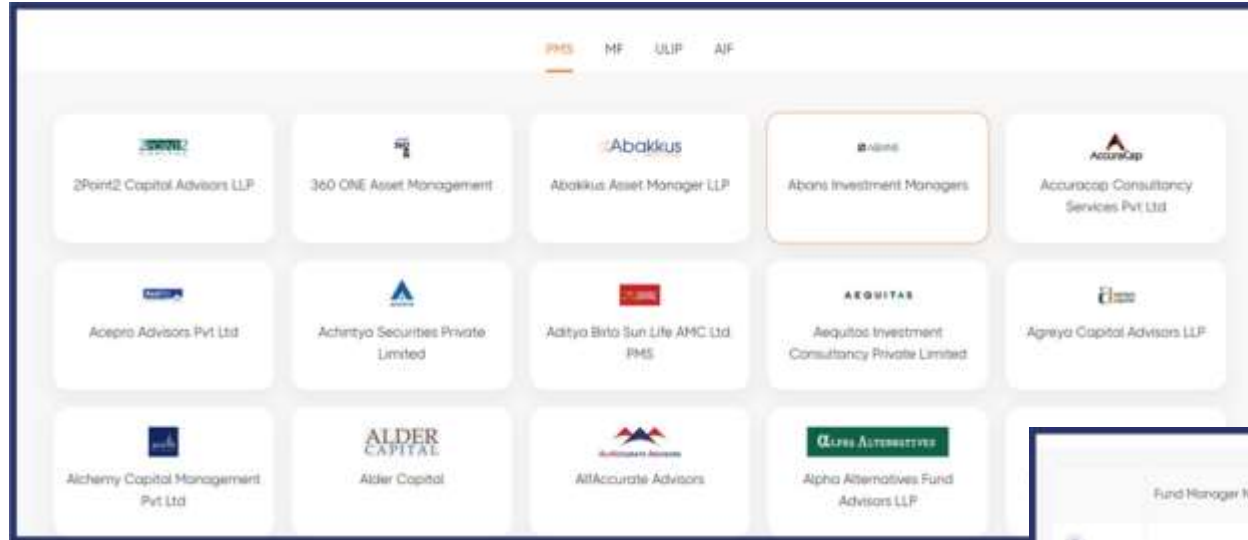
PMS MF ULIP AIF

2Point2 Capital Advisors LLP

360 ONE Asset Management

Abakkus

Abakkus Asset Manager LLP

Abans Investment Managers

AccuraCap

Accuracap Consultancy Services Pvt Ltd

Acepro Advisors Pvt Ltd

Achintya Securities Private Limited

Aditya Birla Sun Life AMC Ltd PMS

AEQUITAS

Aequitas Investment Consultancy Private Limited

Agreya Capital Advisors LLP

Alchemy Capital Management Pvt Ltd

ALDER CAPITAL

Alder Capital

AllAccurate Advisors

Alpha Alternatives

Alpha Alternatives Fund Advisors LLP

Fund Manager N